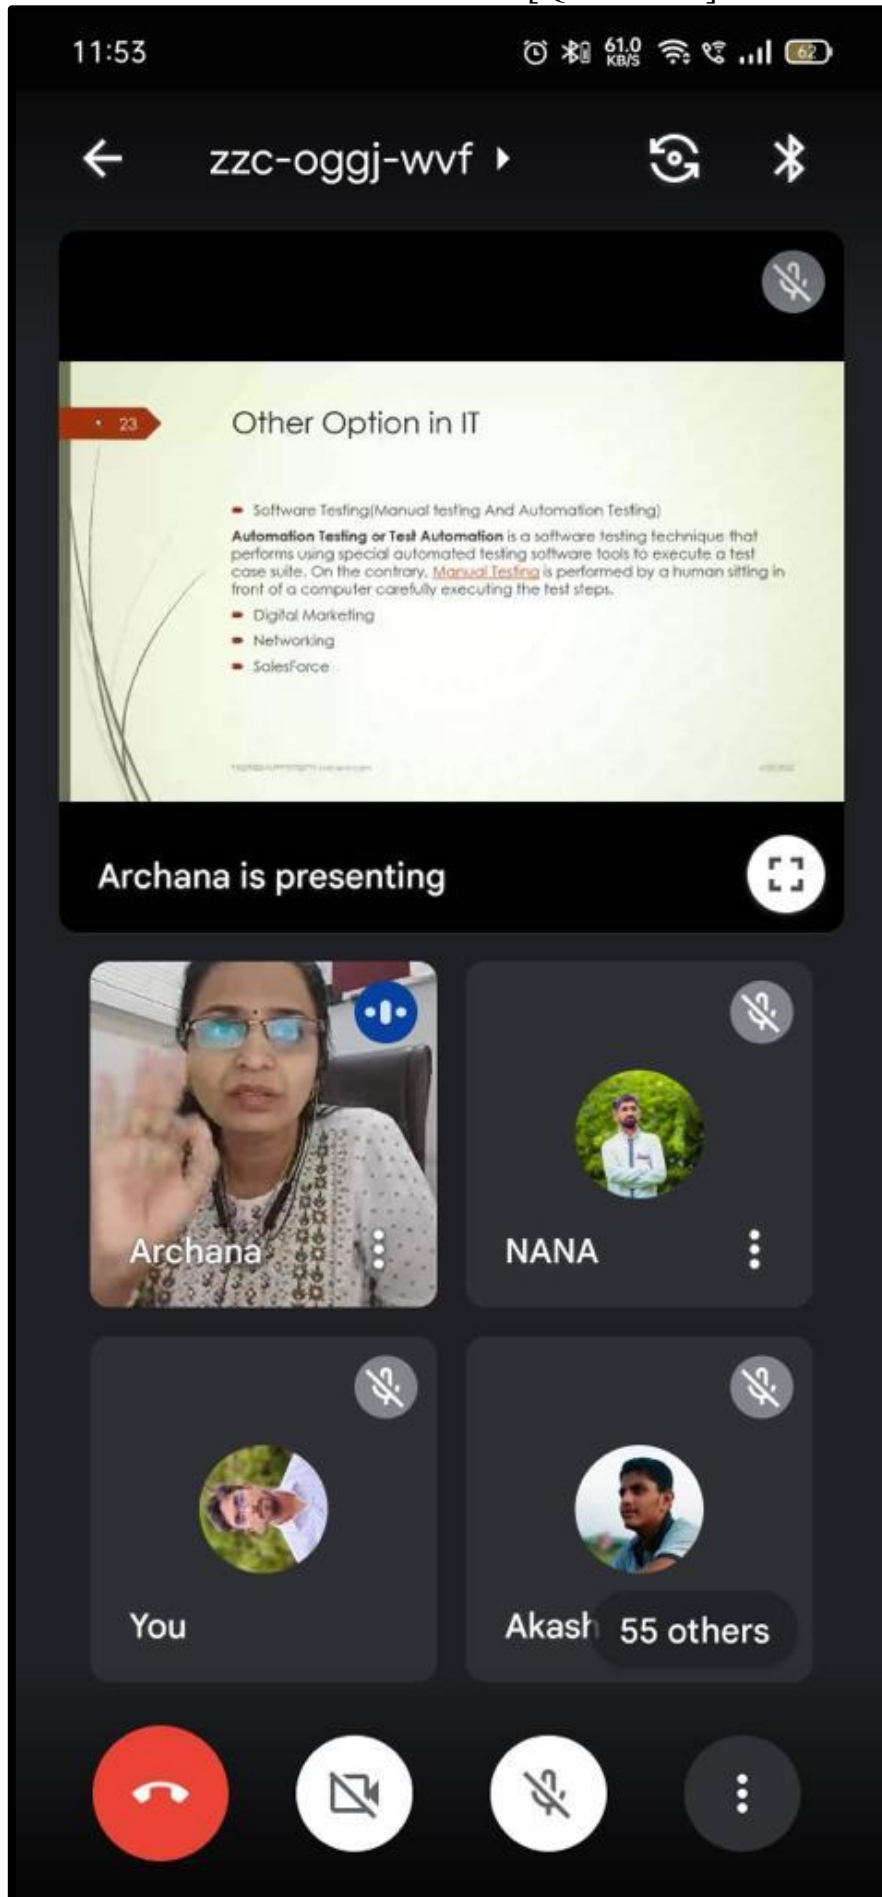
11:53

61.0 KB/S

62

zzc-oggj-wvf

23

Other Option in IT

Software Testing(Manual testing And Automation Testing)

Automation Testing or Test Automation is a software testing technique that performs using special automated testing software tools to execute a test case suite. On the contrary, Manual Testing is performed by a human sitting in front of a computer carefully executing the test steps.

Digital Marketing

Networking

SalesForce

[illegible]

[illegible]

Archana is presenting

Archana

NANA

You

Akash

55 others